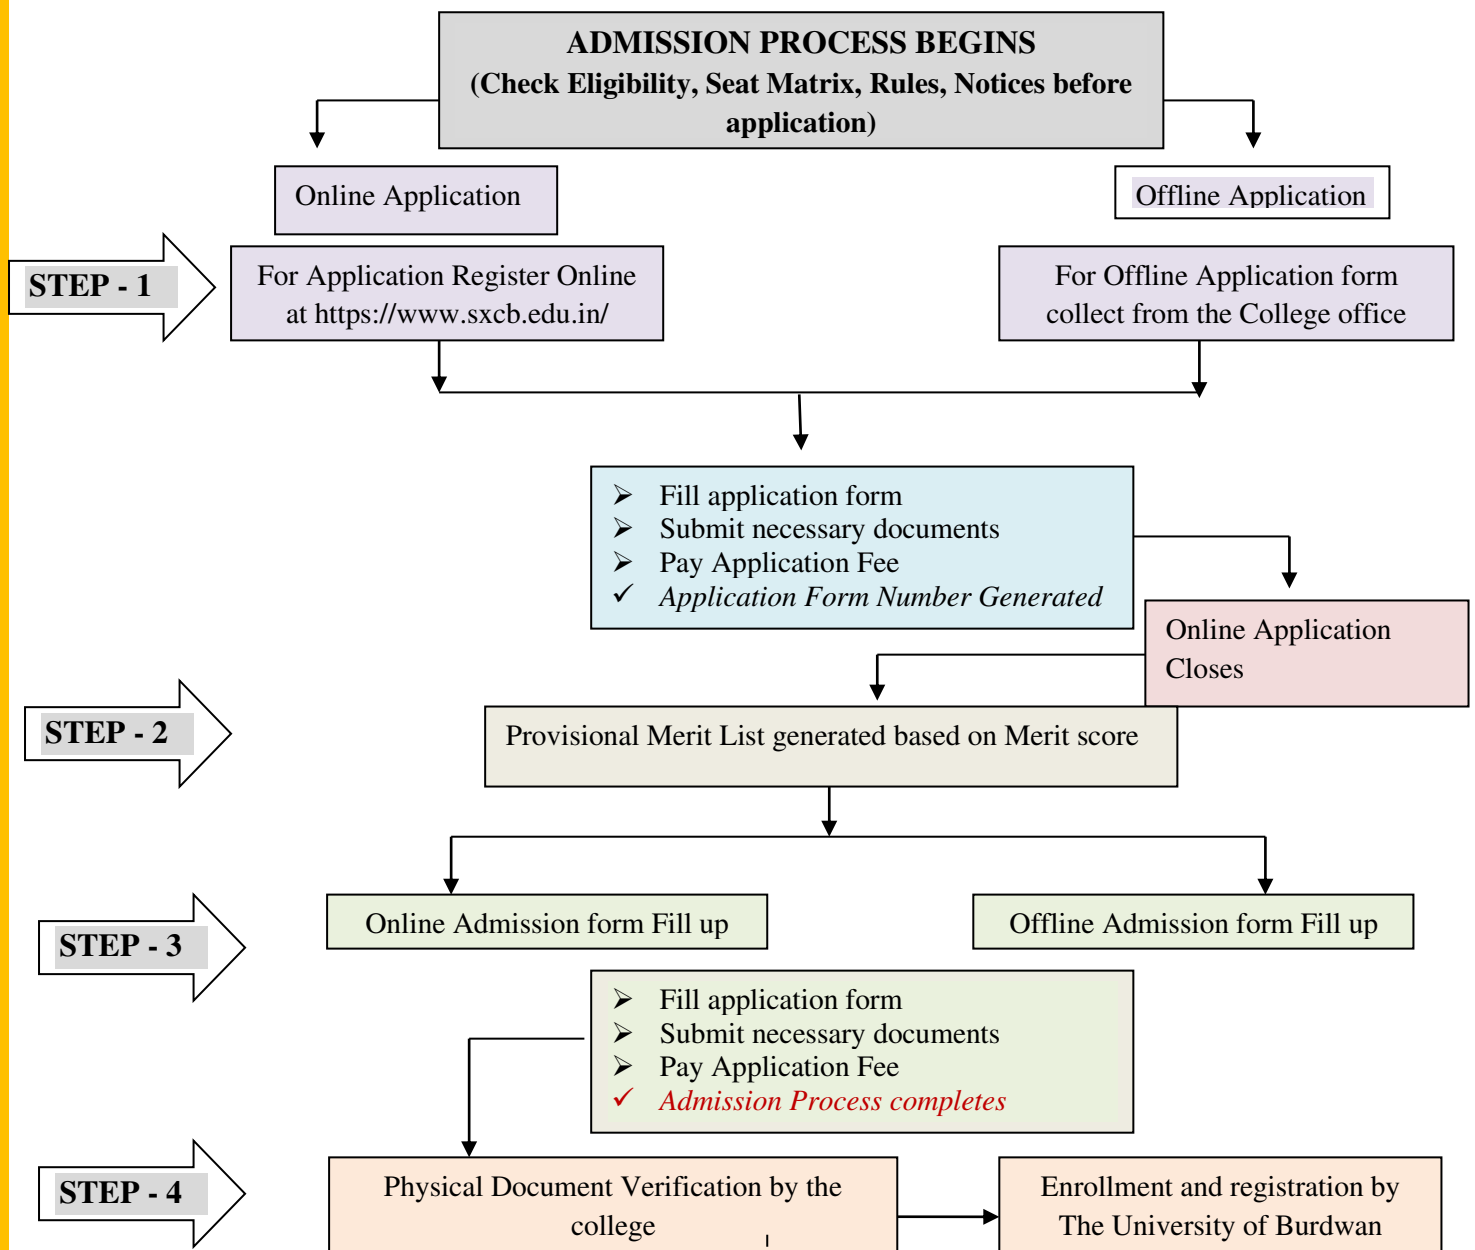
ADMISSION PROCESS BEGINS
(Check Eligibility, Seat Matrix, Rules, Notices before application)

Online Application

Offline Application

STEP - 1

For Application Register Online at https://www.sxcb.edu.in/

For Offline Application form collect from the College office

➢ Fill application form
➢ Submit necessary documents
➢ Pay Application Fee
✓ *Application Form Number Generated*

Online Application Closes

STEP - 2

Provisional Merit List generated based on Merit score

STEP - 3

Online Admission form Fill up

Offline Admission form Fill up

➢ Fill application form
➢ Submit necessary documents
➢ Pay Application Fee
✓ *Admission Process completes*

STEP - 4

Physical Document Verification by the college

Enrollment and registration by The University of Burdwan